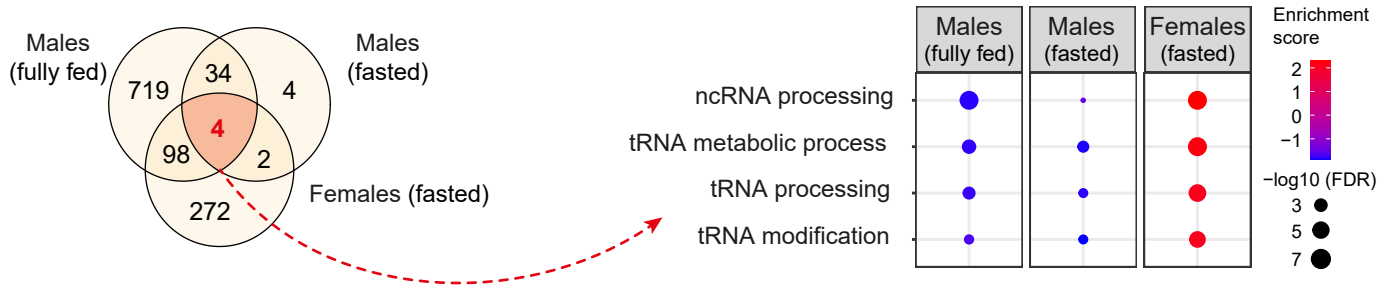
Males (fully fed)

Males (fasted)

719

34

4

4

98

2

272

Females (fasted)

| | Males (fully fed) | Males (fasted) | Females (fasted) |
|---|---|---|---|
| ncRNA processing | | | |
| tRNA metabolic process | | | |
| tRNA processing | | | |
| tRNA modification | | | |

Enrichment score

2

1

0

−1

−log10 (FDR)

3

5

7